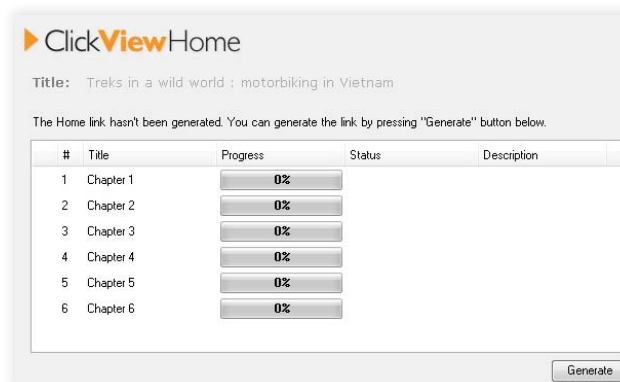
ClickViewHome

Title: Treks in a wild world : motorbiking in Vietnam

The Home link hasn't been generated. You can generate the link by pressing "Generate" button below.

| # | Title | Progress | Status | Description |
|---|---|---|---|---|
| 1 | Chapter 1 | 0% | | |
| 2 | Chapter 2 | 0% | | |
| 3 | Chapter 3 | 0% | | |
| 4 | Chapter 4 | 0% | | |
| 5 | Chapter 5 | 0% | | |
| 6 | Chapter 6 | 0% | | |

Generate